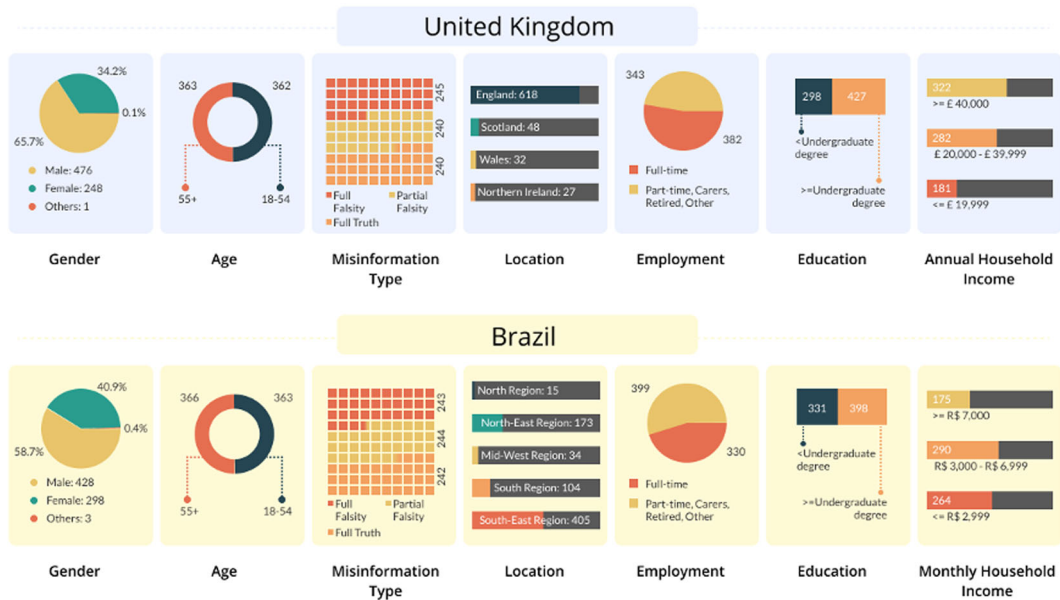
United Kingdom

34.2%
0.1%
65.7%
Male: 476
Female: 248
Others: 1

363
362
55+
18-54

245
240
240
Full Falsity
Partial Falsity
Full Truth

England: 618
Scotland: 48
Wales: 32
Northern Ireland: 27

343
382
Full-time
Part-time, Carers, Retired, Other

298
427
<Undergraduate degree
>=Undergraduate degree

322
>= £ 40,000
282
£ 20,000 - £ 39,999
181
<= £ 19,999

Gender
Age
Misinformation Type
Location
Employment
Education
Annual Household Income

Brazil

40.9%
0.4%
58.7%
Male: 428
Female: 298
Others: 3

366
363
55+
18-54

243
244
242
Full Falsity
Partial Falsity
Full Truth

North Region: 15
North-East Region: 173
Mid-West Region: 34
South Region: 104
South-East Region: 405

399
330
Full-time
Part-time, Carers, Retired, Other

331
398
<Undergraduate degree
>=Undergraduate degree

175
>= R$ 7,000
290
R$ 3,000 - R$ 6,999
264
<= R$ 2,999

Gender
Age
Misinformation Type
Location
Employment
Education
Monthly Household Income